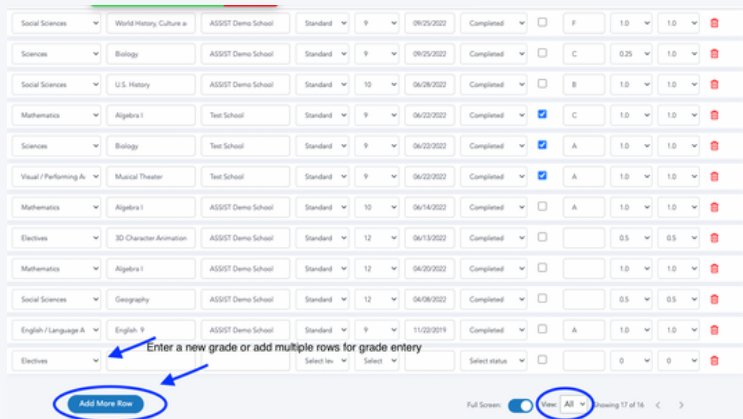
| | | | | | | | | | | | |
|---|---|---|---|---|---|---|---|---|---|---|---|
| Social Sciences | World History, Culture a | ASSIST Demo School | Standard | 9 | 09/25/2022 | Completed | ☐ | F | 1.0 | 1.0 | |
| Sciences | Biology | ASSIST Demo School | Standard | 9 | 09/25/2022 | Completed | ☐ | C | 0.25 | 1.0 | |
| Social Sciences | U.S. History | ASSIST Demo School | Standard | 10 | 06/28/2022 | Completed | ☐ | B | 1.0 | 1.0 | |
| Mathematics | Algebra I | Test School | Standard | 9 | 06/22/2022 | Completed | ☑ | C | 1.0 | 1.0 | |
| Sciences | Biology | Test School | Standard | 9 | 06/22/2022 | Completed | ☑ | A | 1.0 | 1.0 | |
| Visual / Performing A | Musical Theater | Test School | Standard | 9 | 06/22/2022 | Completed | ☑ | A | 1.0 | 1.0 | |
| Mathematics | Algebra I | ASSIST Demo School | Standard | 10 | 06/14/2022 | Completed | ☐ | A | 1.0 | 1.0 | |
| Electives | 3D Character Animation | ASSIST Demo School | Standard | 12 | 06/13/2022 | Completed | ☐ | | 0.5 | 0.5 | |
| Mathematics | Algebra I | ASSIST Demo School | Standard | 12 | 04/20/2022 | Completed | ☐ | | 1.0 | 1.0 | |
| Social Sciences | Geography | ASSIST Demo School | Standard | 12 | 04/08/2022 | Completed | ☐ | | 0.5 | 0.5 | |
| English / Language A | English 9 | ASSIST Demo School | Standard | 9 | 11/22/2019 | Completed | ☐ | A | 1.0 | 1.0 | |
| Electives | | | Select lev | Select | | Select status | ☐ | | 0 | 0 | |

Enter a new grade or add multiple rows for grade entery

Add More Row

Full Screen: View: All Showing 17 of 16 < >